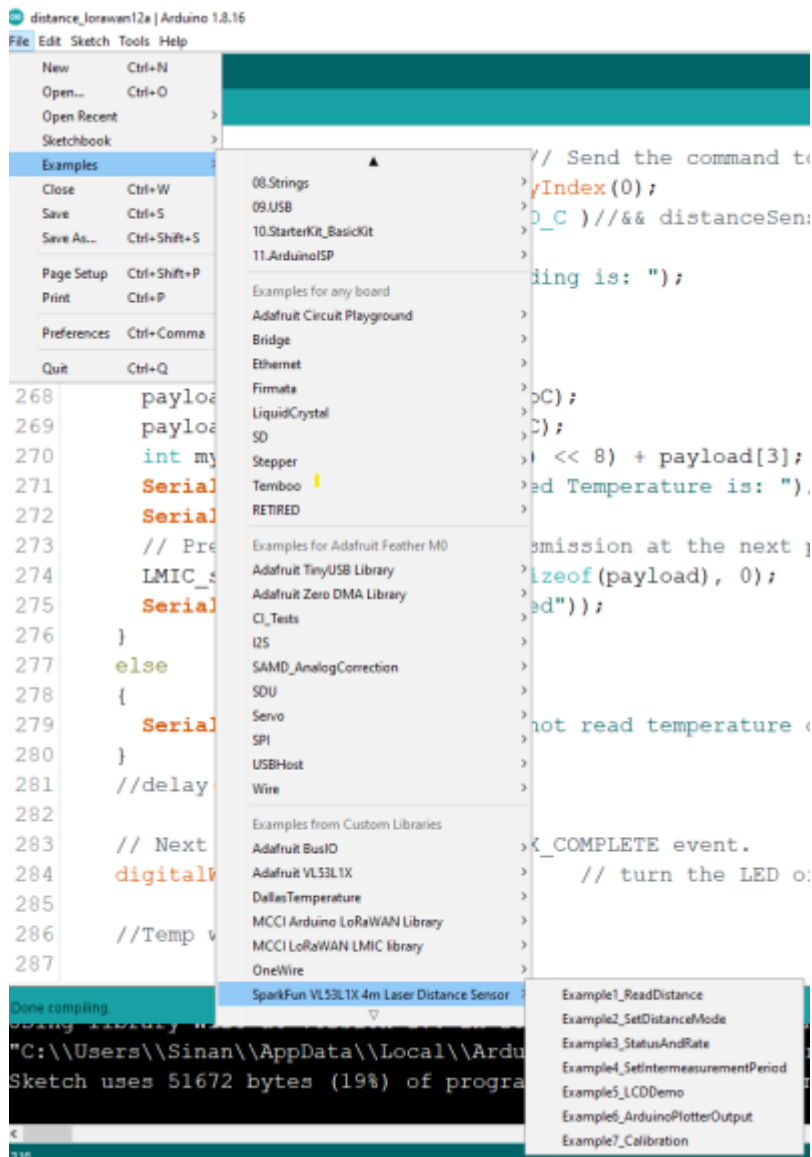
distance_lorawan12a | Arduino 1.8.16
File Edit Sketch Tools Help

New Ctrl+N
Open... Ctrl+O
Open Recent
Sketchbook
Examples
Close Ctrl+W
Save Ctrl+S
Save As... Ctrl+Shift+S
Page Setup Ctrl+Shift+P
Print Ctrl+P
Preferences Ctrl+Comma
Quit Ctrl+Q

08.Strings
09.USB
10.StarterKit_BasicKit
11.ArduinoISP
Examples for any board
Adafruit Circuit Playground
Bridge
Ethernet
Firmata
LiquidCrystal
SD
Stepper
Temboo
RETIRED
Examples for Adafruit Feather M0
Adafruit TinyUSB Library
Adafruit Zero DMA Library
CI_Tests
I2S
SAMD_AnalogCorrection
SDU
Servo
SPI
USBHost
Wire
Examples from Custom Libraries
Adafruit BusIO
Adafruit VL53L1X
DallasTemperature
MCCI Arduino LoRaWAN Library
MCCI LoRaWAN LMIC library
OneWire
SparkFun VL53L1X 4m Laser Distance Sensor

Example1_ReadDistance
Example2_SetDistanceMode
Example3_StatusAndRate
Example4_SetIntermeasurementPeriod
Example5_LCDDemo
Example6_ArduinoPlotterOutput
Example7_Calibration

// Send the command to
yIndex(0);
0_C )//&& distanceSens
ding is: ");

268 payloa oC);
269 payloa C);
270 int my << 8) + payload[3];
271 Serial ed Temperature is: ").
272 Serial
273 // Pre smission at the next p
274 LMIC_s izeof(payload), 0);
275 Serial ed"));
276 }
277 else
278 {
279 Serial not read temperature c
280 }
281 //delay
282
283 // Next X_COMPLETE event.
284 digitalW // turn the LED of
285
286 //Temp w
287

Done compiling.
"C:\\Users\\Sinan\\AppData\\Local\\Ardu
Sketch uses 51672 bytes (19%) of progra